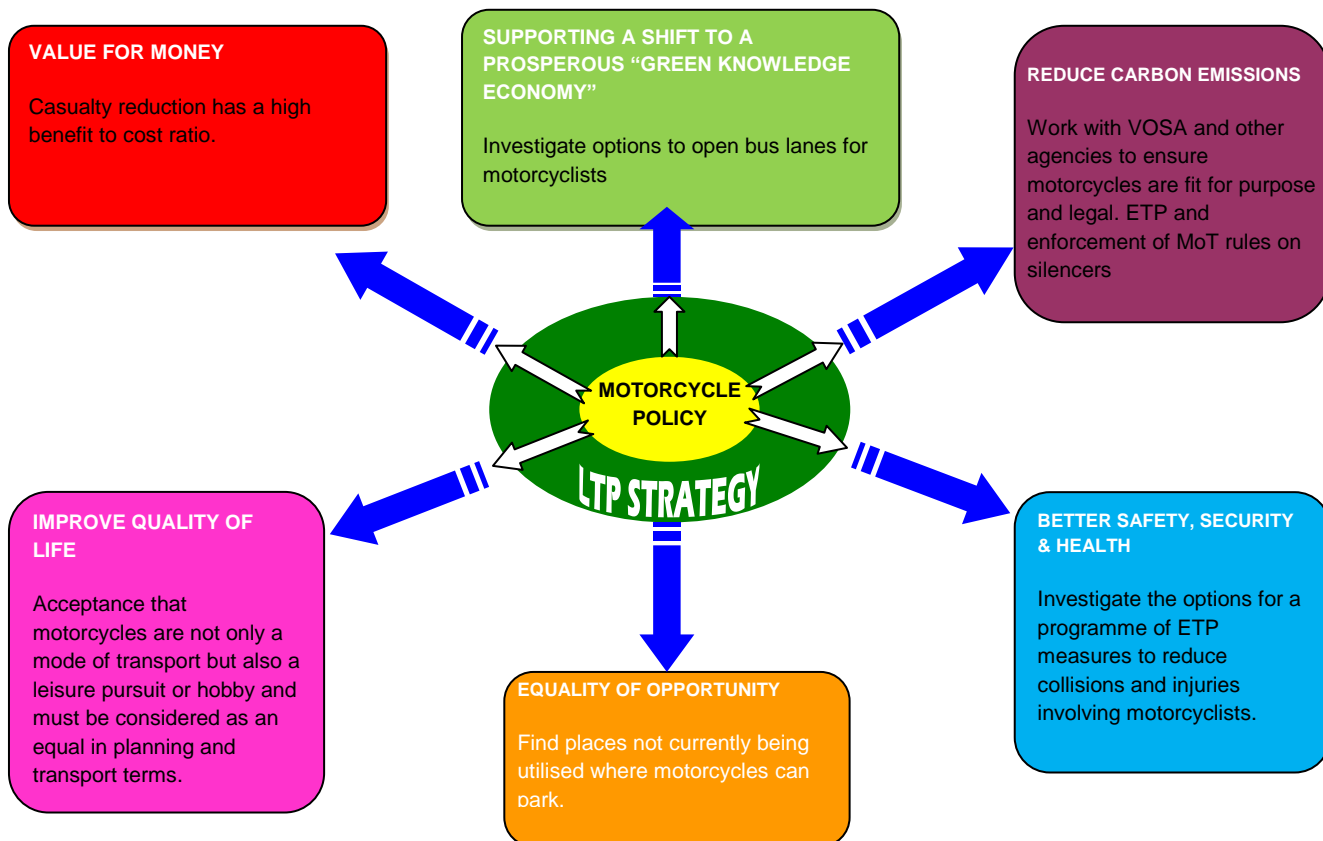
VALUE FOR MONEY

Casualty reduction has a high benefit to cost ratio.

SUPPORTING A SHIFT TO A PROSPEROUS "GREEN KNOWLEDGE ECONOMY"

Investigate options to open bus lanes for motorcyclists

REDUCE CARBON EMISSIONS

Work with VOSA and other agencies to ensure motorcycles are fit for purpose and legal. ETP and enforcement of MoT rules on silencers

MOTORCYCLE POLICY

LTP STRATEGY

IMPROVE QUALITY OF LIFE

Acceptance that motorcycles are not only a mode of transport but also a leisure pursuit or hobby and must be considered as an equal in planning and transport terms.

BETTER SAFETY, SECURITY & HEALTH

Investigate the options for a programme of ETP measures to reduce collisions and injuries involving motorcyclists.

EQUALITY OF OPPORTUNITY

Find places not currently being utilised where motorcycles can park.